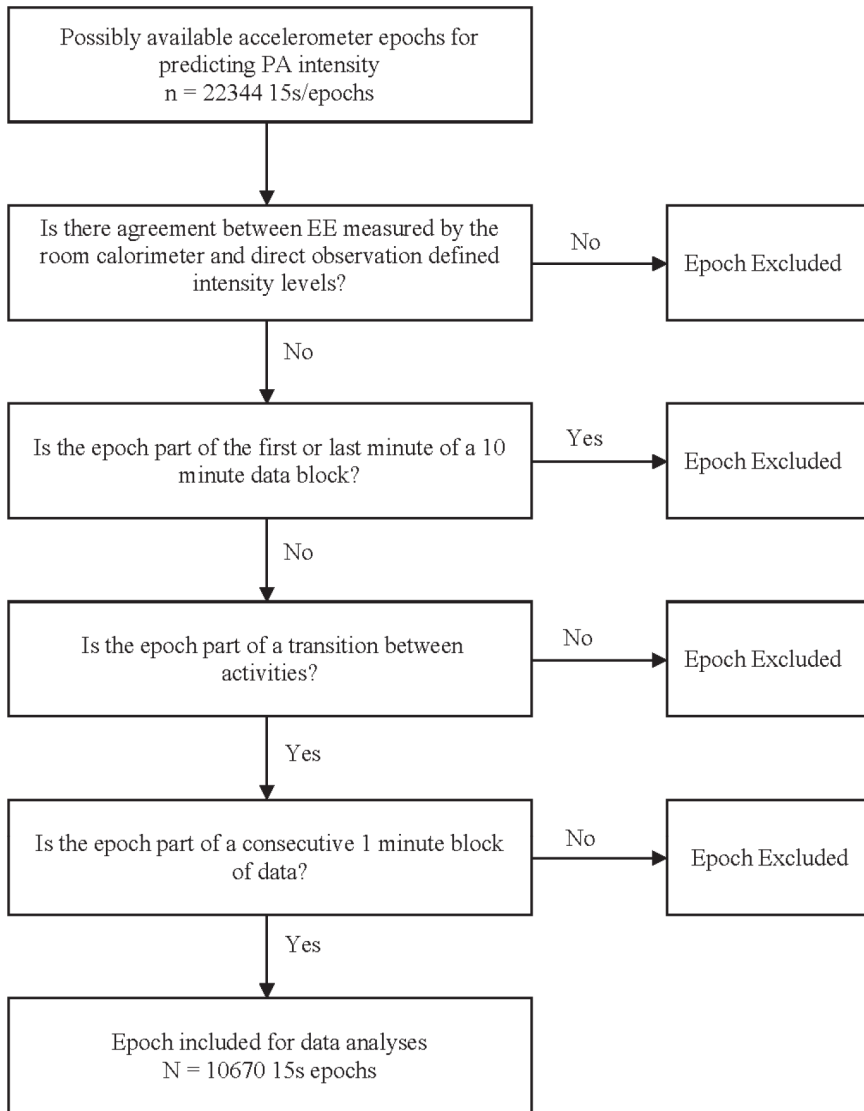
Possibly available accelerometer epochs for predicting PA intensity
n = 22344 15s/epochs

Is there agreement between EE measured by the room calorimeter and direct observation defined intensity levels?

No

Epoch Excluded

No

Is the epoch part of the first or last minute of a 10 minute data block?

Yes

Epoch Excluded

No

Is the epoch part of a transition between activities?

No

Epoch Excluded

Yes

Is the epoch part of a consecutive 1 minute block of data?

No

Epoch Excluded

Yes

Epoch included for data analyses
N = 10670 15s epochs